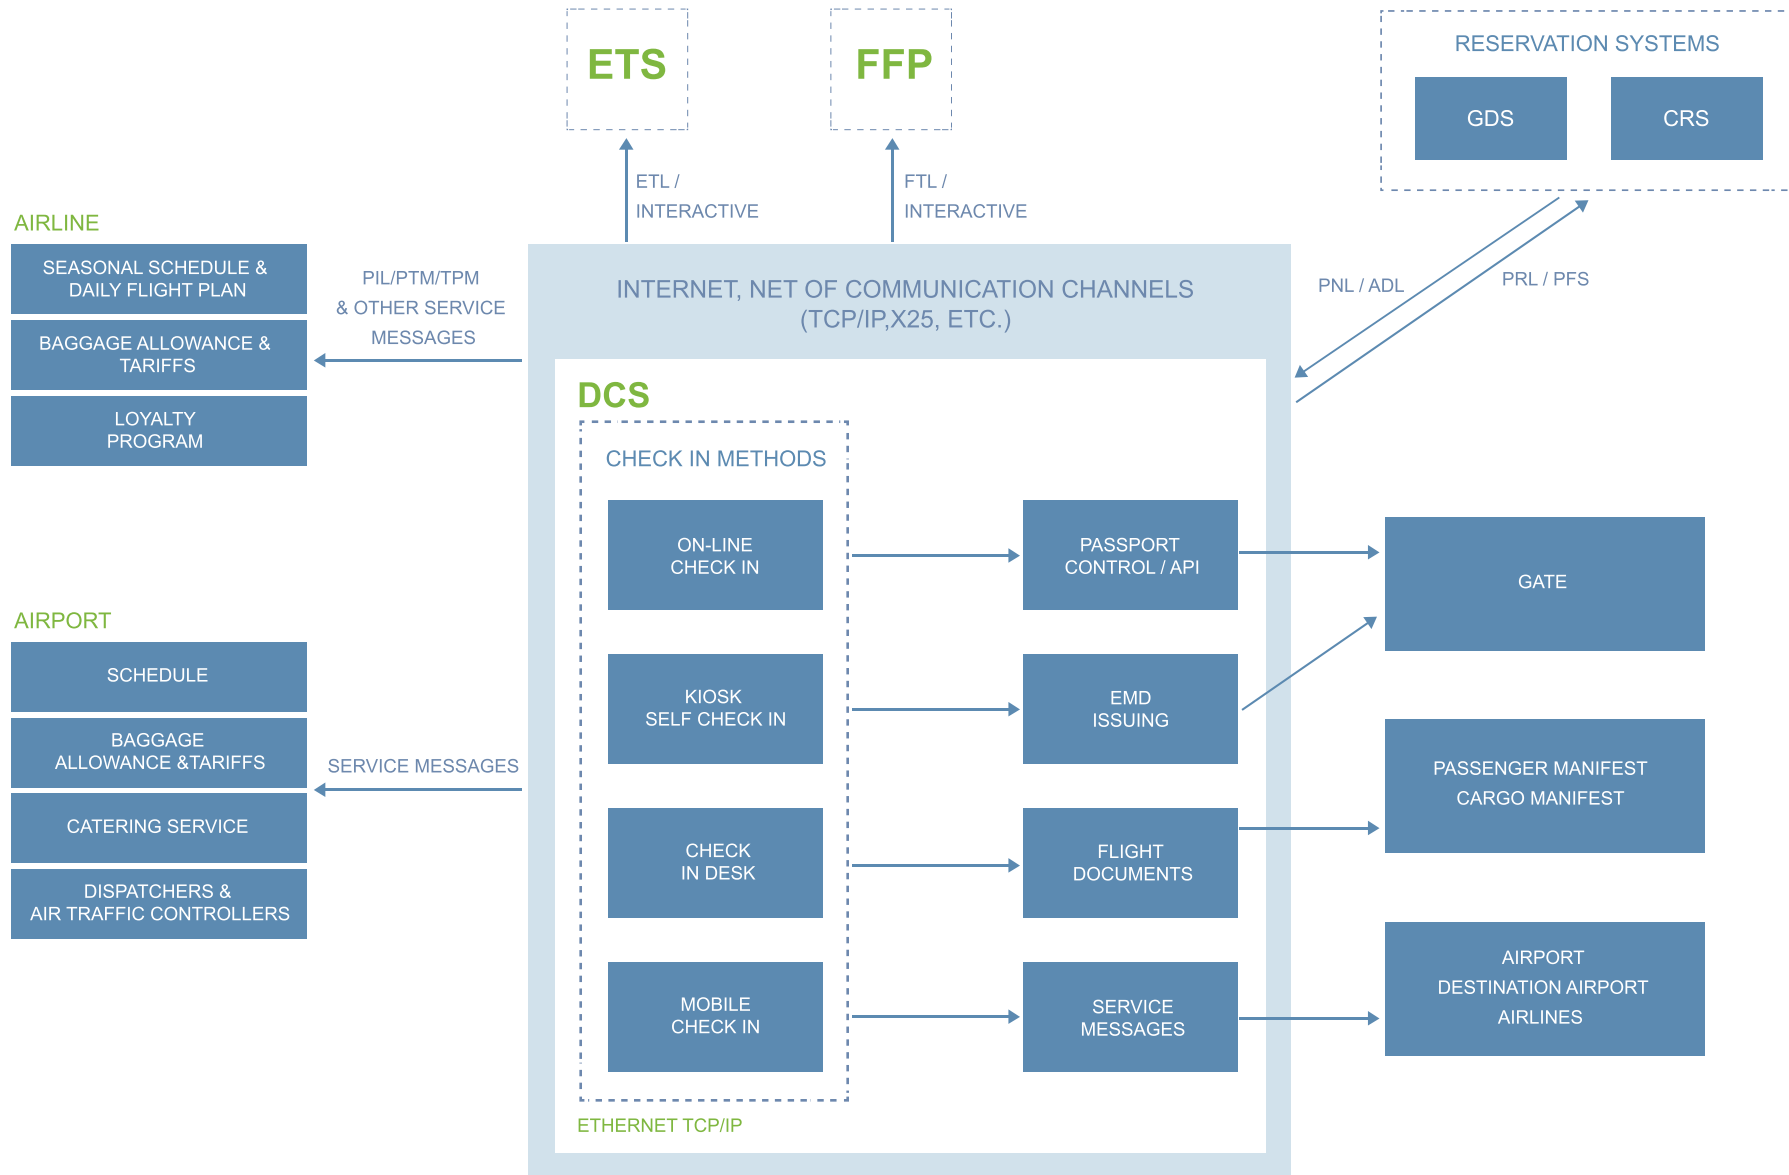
ETS

FFP

RESERVATION SYSTEMS

GDS

CRS

ETL / INTERACTIVE

FTL / INTERACTIVE

AIRLINE

SEASONAL SCHEDULE & DAILY FLIGHT PLAN

BAGGAGE ALLOWANCE & TARIFFS

LOYALTY PROGRAM

PIL/PTM/TPM & OTHER SERVICE MESSAGES

INTERNET, NET OF COMMUNICATION CHANNELS (TCP/IP,X25, ETC.)

PNL / ADL

PRL / PFS

DCS

CHECK IN METHODS

ON-LINE CHECK IN

PASSPORT CONTROL / API

GATE

AIRPORT

SCHEDULE

KIOSK SELF CHECK IN

EMD ISSUING

BAGGAGE ALLOWANCE &TARIFFS

SERVICE MESSAGES

PASSENGER MANIFEST CARGO MANIFEST

CATERING SERVICE

CHECK IN DESK

FLIGHT DOCUMENTS

DISPATCHERS & AIR TRAFFIC CONTROLLERS

MOBILE CHECK IN

SERVICE MESSAGES

AIRPORT DESTINATION AIRPORT AIRLINES

ETHERNET TCP/IP